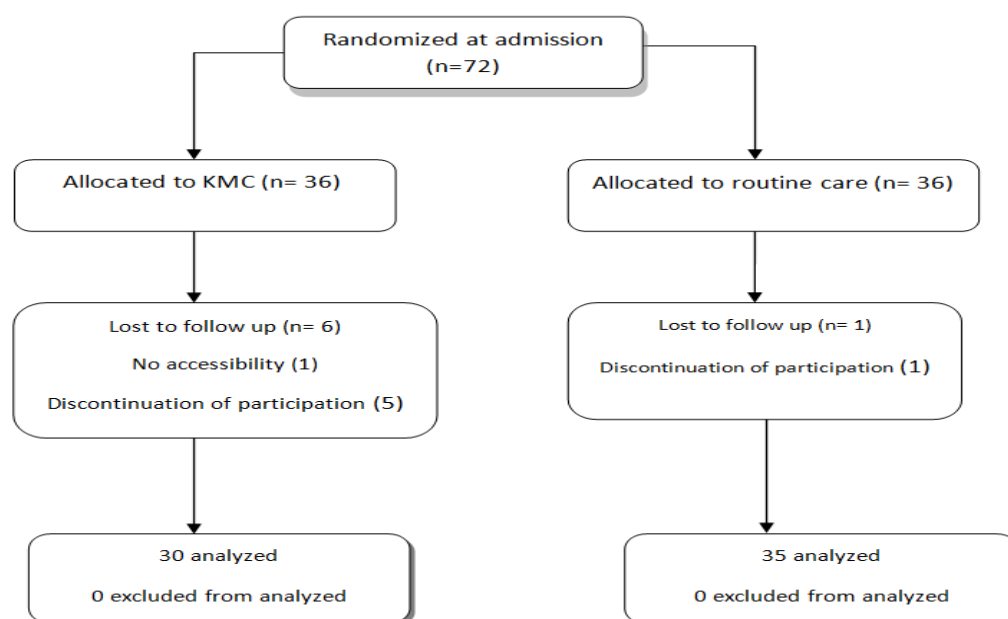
Randomized at admission
(n=72)

Allocated to KMC (n= 36)

Lost to follow up (n= 6)
No accessibility (1)
Discontinuation of participation (5)

30 analyzed
0 excluded from analyzed

Allocated to routine care (n= 36)

Lost to follow up (n= 1)
Discontinuation of participation (1)

35 analyzed
0 excluded from analyzed